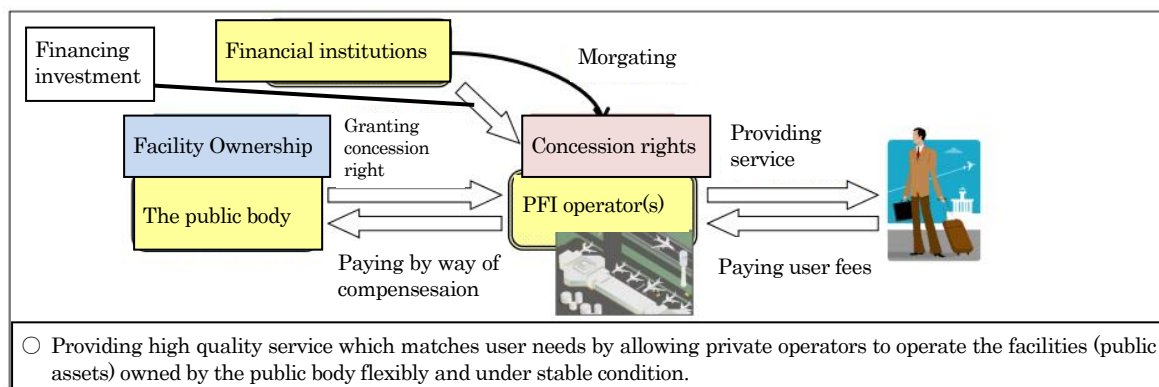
Financing investment

Financial institutions

Morgating

Facility Ownership

Granting concession right

Concession rights

Providing service

The public body

PFI operator(s)

Paying by way of compensesaion

Paying user fees

○ Providing high quality service which matches user needs by allowing private operators to operate the facilities (public assets) owned by the public body flexibly and under stable condition.